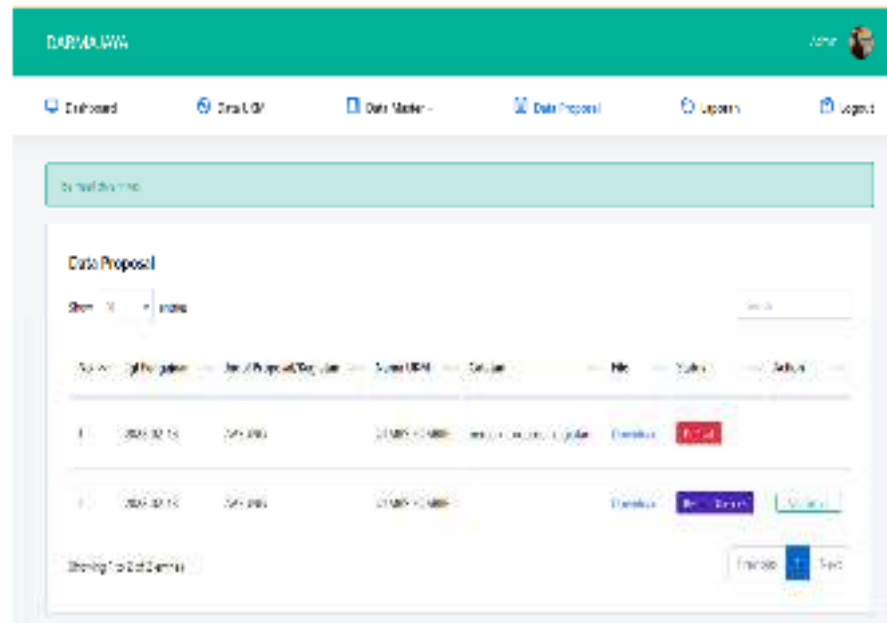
DARMAJAYA

Admin

Dashboard Data UKM Data Master Data Proposal Laporan Logout

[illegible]

Data Proposal

Show 10 entries

Search

| No | Tgl Pengajuan | Jenis Proposal/Kegiatan | Nama UKM | Catatan | File | Status | Action |
|---|---|---|---|---|---|---|---|
| 1 | 2023-02-15 | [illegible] | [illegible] | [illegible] | Download | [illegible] | |
| 2 | 2023-02-15 | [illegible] | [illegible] | | Download | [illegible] | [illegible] |

Showing 1 to 2 of 2 entries

Previous 1 Next